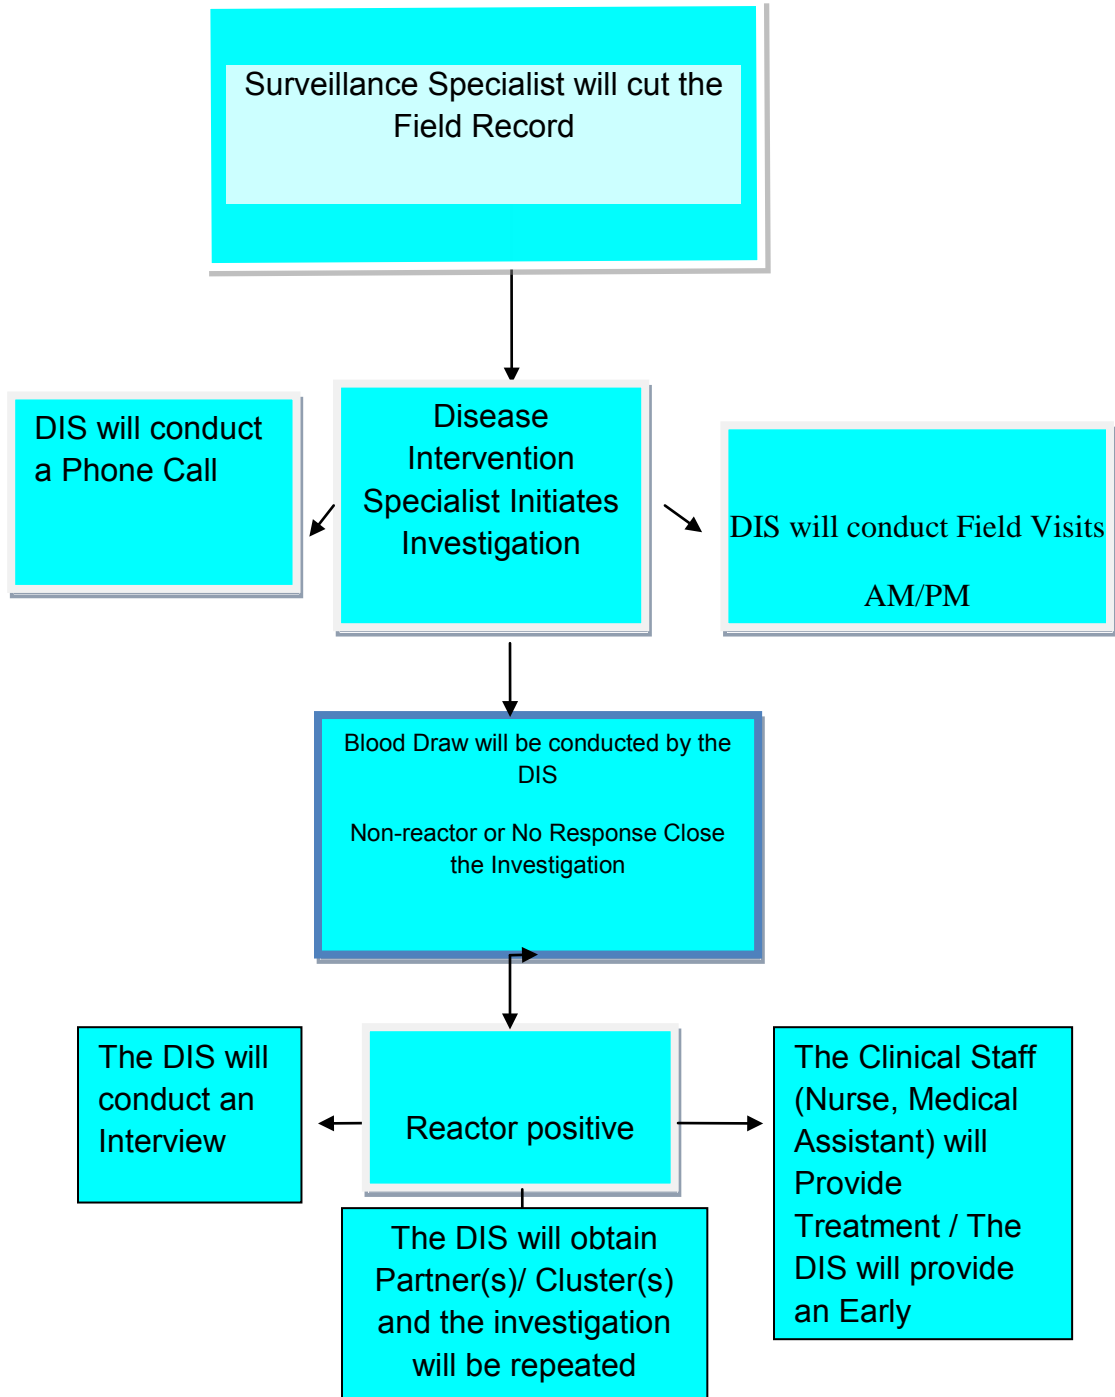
Surveillance Specialist will cut the Field Record

DIS will conduct a Phone Call

Disease Intervention Specialist Initiates Investigation

DIS will conduct Field Visits

AM/PM

Blood Draw will be conducted by the DIS

Non-reactor or No Response Close the Investigation

The DIS will conduct an Interview

Reactor positive

The Clinical Staff (Nurse, Medical Assistant) will Provide Treatment / The DIS will provide an Early

The DIS will obtain Partner(s)/ Cluster(s) and the investigation will be repeated